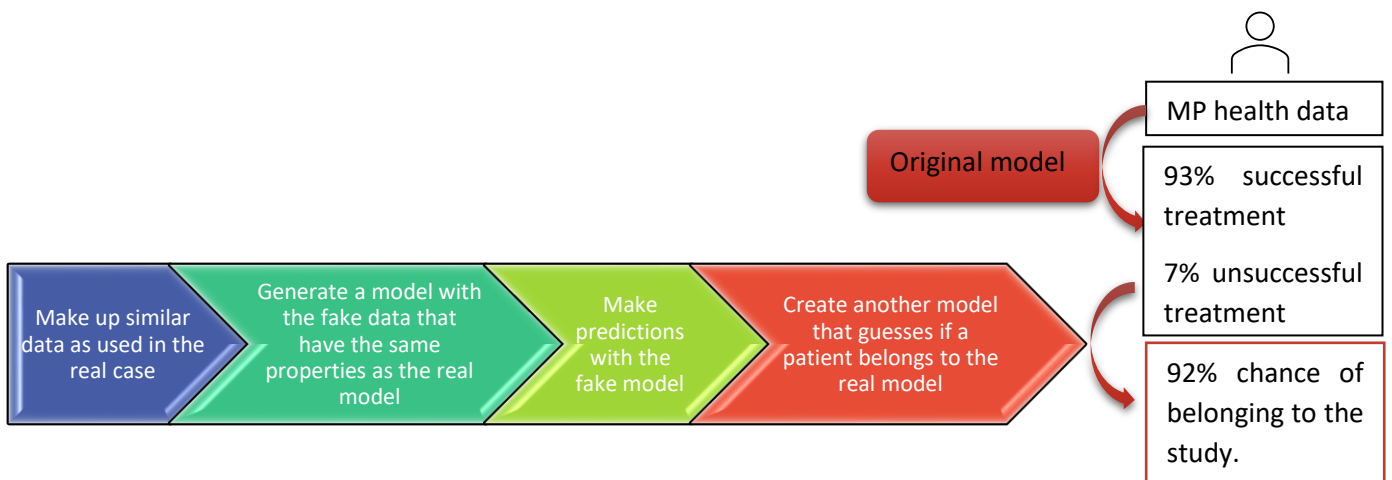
MP health data

Original model

93% successful treatment

7% unsuccessful treatment

Make up similar data as used in the real case

Generate a model with the fake data that have the same properties as the real model

Make predictions with the fake model

Create another model that guesses if a patient belongs to the real model

92% chance of belonging to the study.